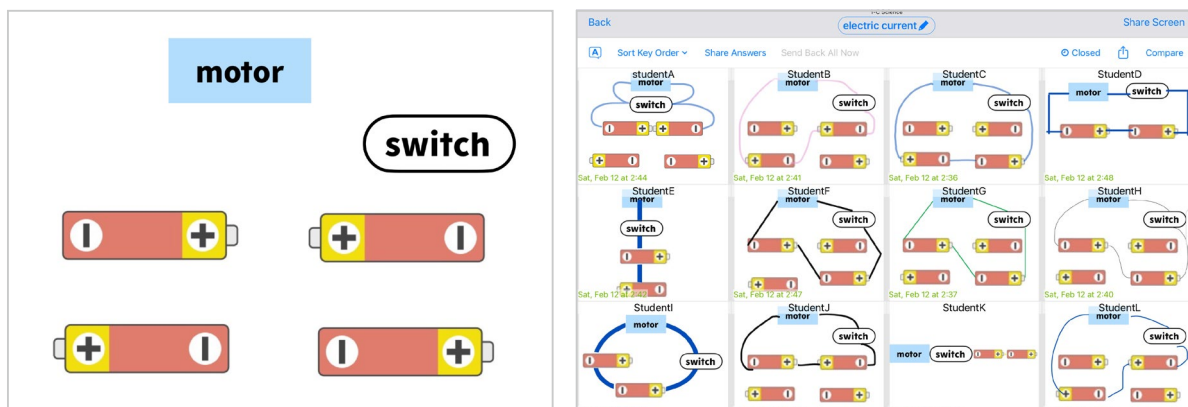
motor

switch

I-C Science

Back

electric current

Share Screen

Sort Key Order

Share Answers

Send Back All Now

Closed

Compare

studentA
motor
switch
Sat, Feb 12 at 2:44

StudentB
motor
switch
Sat, Feb 12 at 2:41

StudentC
motor
switch
Sat, Feb 12 at 2:36

StudentD
motor
switch
Sat, Feb 12 at 2:48

StudentE
motor
switch
Sat, Feb 12 at 2:49

StudentF
motor
switch
Sat, Feb 12 at 2:47

StudentG
motor
switch
Sat, Feb 12 at 2:37

StudentH
motor
switch
Sat, Feb 12 at 2:40

StudentI
motor
switch

StudentJ
motor
switch

StudentK
motor
switch

StudentL
motor
switch